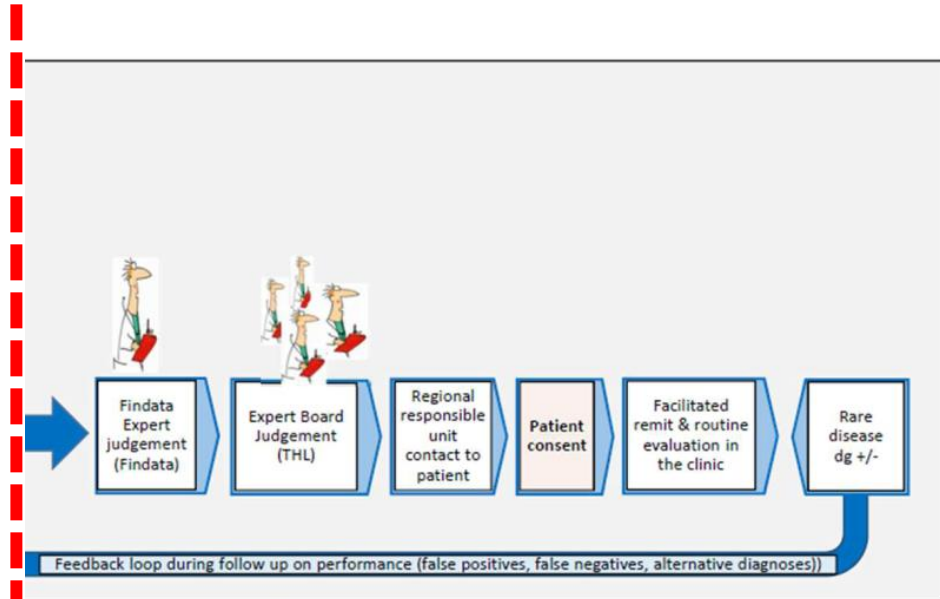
Findata Expert judgement (Findata)

Expert Board Judgement (THL)

Regional responsible unit contact to patient

Patient consent

Facilitated remit & routine evaluation in the clinic

Rare disease dg +/-

Feedback loop during follow up on performance (false positives, false negatives, alternative diagnoses))